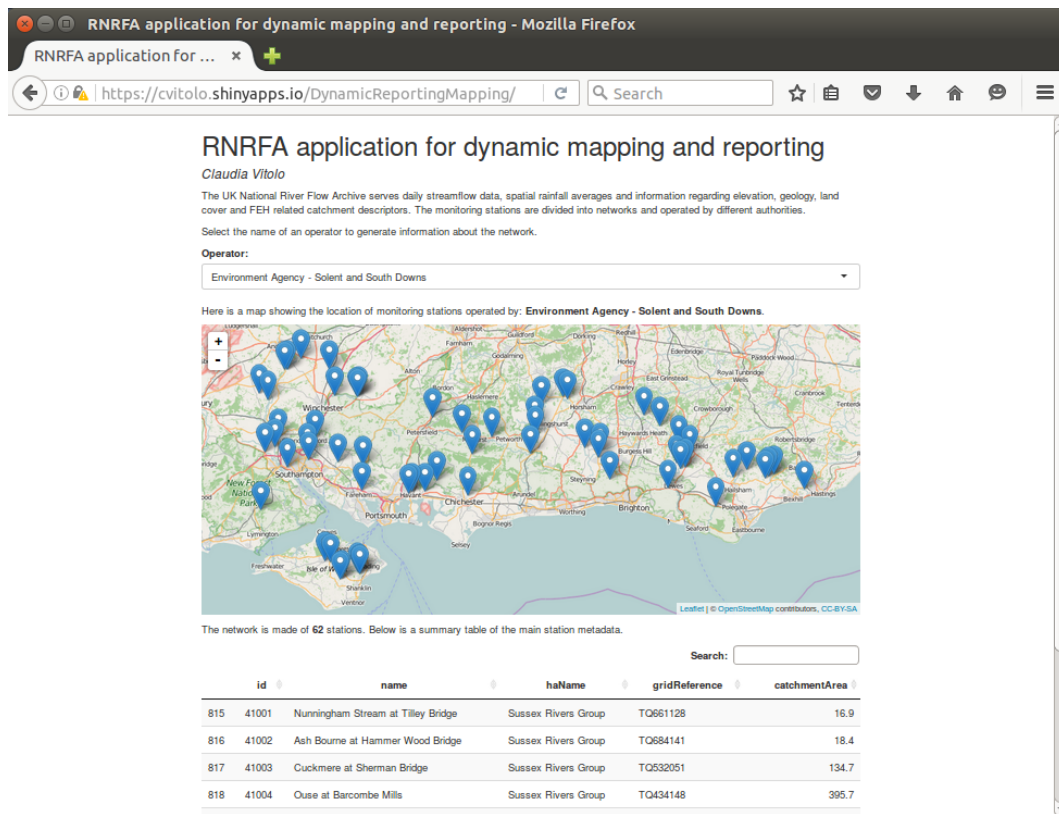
RNRFA application for dynamic mapping and reporting - Mozilla Firefox

RNRFA application for ... ×

https://cvitolo.shinyapps.io/DynamicReportingMapping/

Search

RNRFA application for dynamic mapping and reporting

Claudia Vitolo

The UK National River Flow Archive serves daily streamflow data, spatial rainfall averages and information regarding elevation, geology, land cover and FEH related catchment descriptors. The monitoring stations are divided into networks and operated by different authorities.

Select the name of an operator to generate information about the network.

Operator:

Environment Agency - Solent and South Downs

Here is a map showing the location of monitoring stations operated by: **Environment Agency - Solent and South Downs**.

+
-

Ludgershall
Aldershot
Farnham
Godalming
Dorking
Reigate
Edenbridge
Paddock Wood
East Grinstead
Royal Tunbridge Wells
Crawley
Alton
Winchester
Horsham
Crowborough
Cranbrook
Tenterden
Petersfield
Haywards Heath
Robertsbridge
Burgess Hill
Southampton
Steyning
Lewes
Hailsham
Hastings
Bexhill
New Forest National Park
Fareham
Havant
Chichester
Arundel
Worthing
Brighton
Polegate
Portsmouth
Bognor Regis
Eastbourne
Seaford
Lymington
Selsey
Freshwater
Isle of Wight
Shanklin
Ventnor

Leaflet | © OpenStreetMap contributors, CC-BY-SA

The network is made of **62** stations. Below is a summary table of the main station metadata.

Search:

| | id | name | haName | gridReference | catchmentArea |
|---|---|---|---|---|---|
| 815 | 41001 | Nunningham Stream at Tilley Bridge | Sussex Rivers Group | TQ661128 | 16.9 |
| 816 | 41002 | Ash Bourne at Hammer Wood Bridge | Sussex Rivers Group | TQ684141 | 18.4 |
| 817 | 41003 | Cuckmere at Sherman Bridge | Sussex Rivers Group | TQ532051 | 134.7 |
| 818 | 41004 | Ouse at Barcombe Mills | Sussex Rivers Group | TQ434148 | 395.7 |